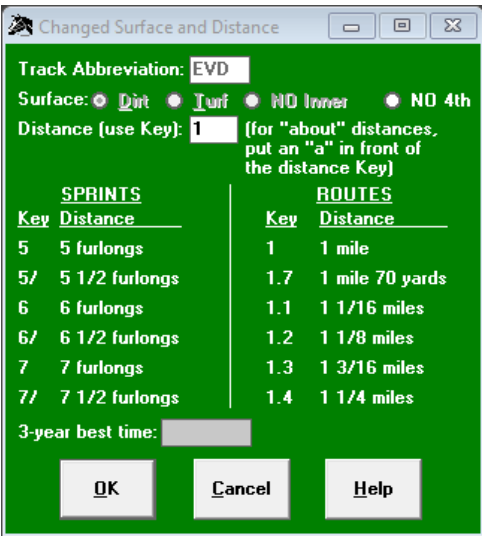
Changed Surface and Distance

Track Abbreviation: EVD

Surface: Dirt Turf NO Inner NO 4th

Distance (use Key): 1 (for "about" distances, put an "a" in front of the distance Key)

SPRINTS

| Key | Distance |
|---|---|
| 5 | 5 furlongs |
| 5/ | 5 1/2 furlongs |
| 6 | 6 furlongs |
| 6/ | 6 1/2 furlongs |
| 7 | 7 furlongs |
| 7/ | 7 1/2 furlongs |

ROUTES

| Key | Distance |
|---|---|
| 1 | 1 mile |
| 1.7 | 1 mile 70 yards |
| 1.1 | 1 1/16 miles |
| 1.2 | 1 1/8 miles |
| 1.3 | 1 3/16 miles |
| 1.4 | 1 1/4 miles |

3-year best time:

OK Cancel Help